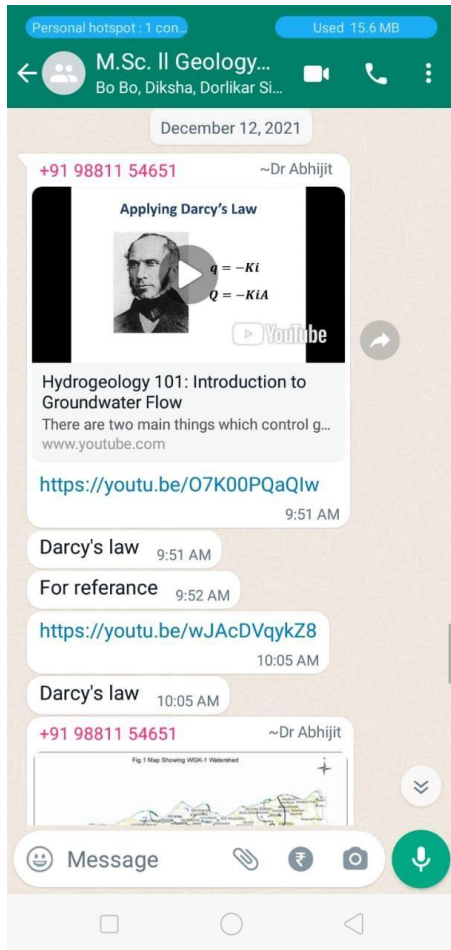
Personal hotspot : 1 con...
Used 15.6 MB

M.Sc. II Geology...
Bo Bo, Diksha, Dorlikar Si...

December 12, 2021

+91 98811 54651
~Dr Abhijit

Applying Darcy's Law

$q = -Ki$
$Q = -KiA$

YouTube

Hydrogeology 101: Introduction to Groundwater Flow
There are two main things which control g...
www.youtube.com

https://youtu.be/O7K00PQaQIw
9:51 AM

Darcy's law 9:51 AM

For referance 9:52 AM

https://youtu.be/wJAcDVqykZ8
10:05 AM

Darcy's law 10:05 AM

+91 98811 54651
~Dr Abhijit

Fig.1 Map Showing WGK-1 Watershed

Message